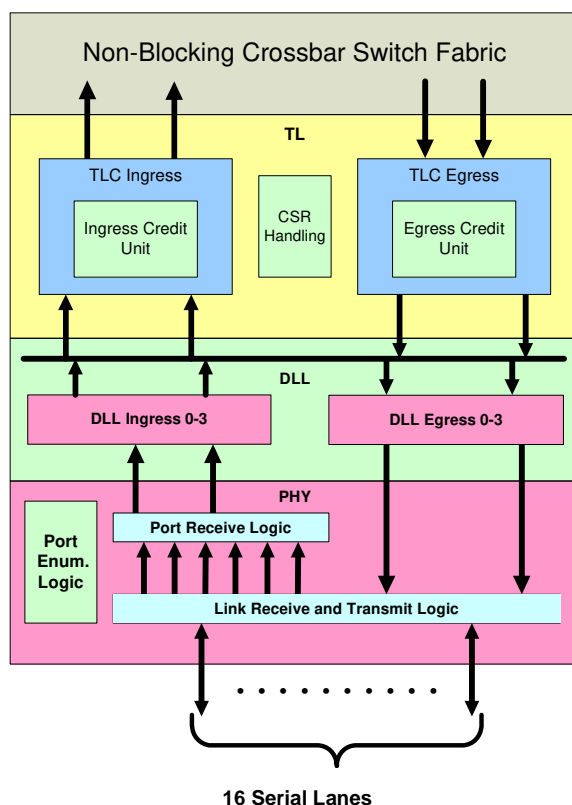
Non-Blocking Crossbar Switch Fabric

TL

TLC Ingress

Ingress Credit Unit

CSR Handling

TLC Egress

Egress Credit Unit

DLL

DLL Ingress 0-3

DLL Egress 0-3

PHY

Port Enum. Logic

Port Receive Logic

Link Receive and Transmit Logic

. . . . . . . . . .

16 Serial Lanes